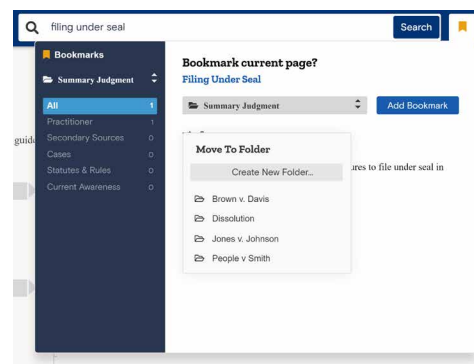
filing under seal

Search

Bookmarks

Summary Judgment

All 1
Practitioner 1
Secondary Sources 0
Cases 0
Statutes & Rules 0
Current Awareness 0

Bookmark current page?
Filing Under Seal

Summary Judgment

Add Bookmark

Move To Folder

Create New Folder...

Brown v. Davis
Dissolution
Jones v. Johnson
People v Smith

guid

ures to file under seal in